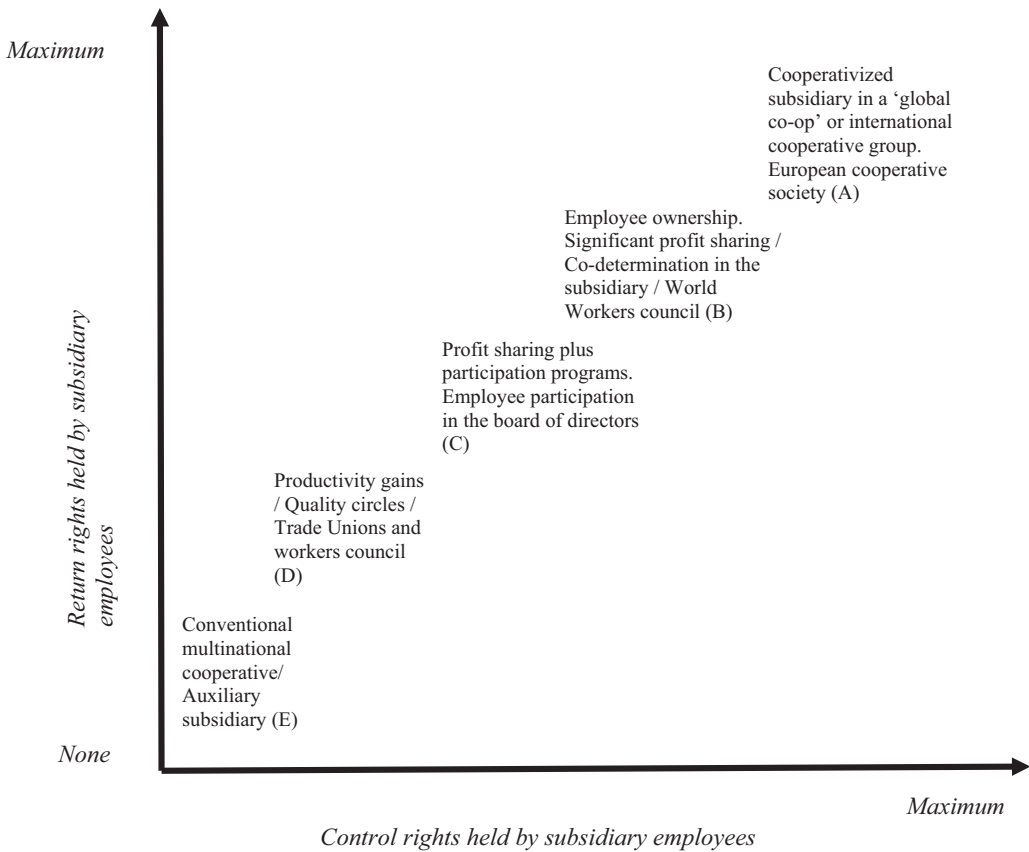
Maximum

Return rights held by subsidiary employees

None

Cooperativized subsidiary in a 'global co-op' or international cooperative group. European cooperative society (A)

Employee ownership. Significant profit sharing / Co-determination in the subsidiary / World Workers council (B)

Profit sharing plus participation programs. Employee participation in the board of directors (C)

Productivity gains / Quality circles / Trade Unions and workers council (D)

Conventional multinational cooperative/ Auxiliary subsidiary (E)

Maximum

Control rights held by subsidiary employees